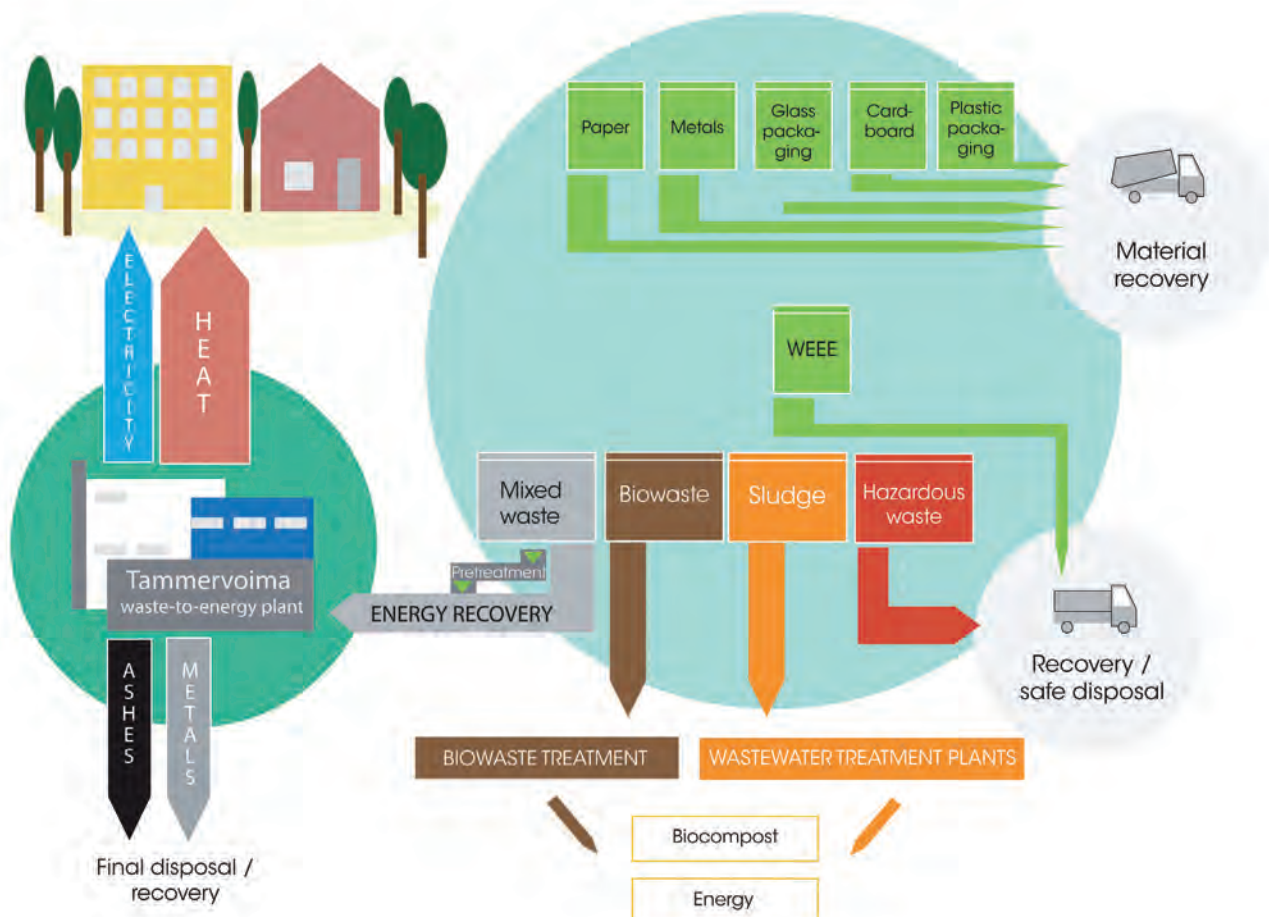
ELECTRICITY

HEAT

Paper

Metals

Glass packaging

Cardboard

Plastic packaging

Material recovery

WEEE

Mixed waste

Biowaste

Sludge

Hazardous waste

Pretreatment

Tammervoima waste-to-energy plant

ENERGY RECOVERY

Recovery / safe disposal

ASHES

METALS

BIOWASTE TREATMENT

WASTEWATER TREATMENT PLANTS

Biocompost

Energy

Final disposal / recovery